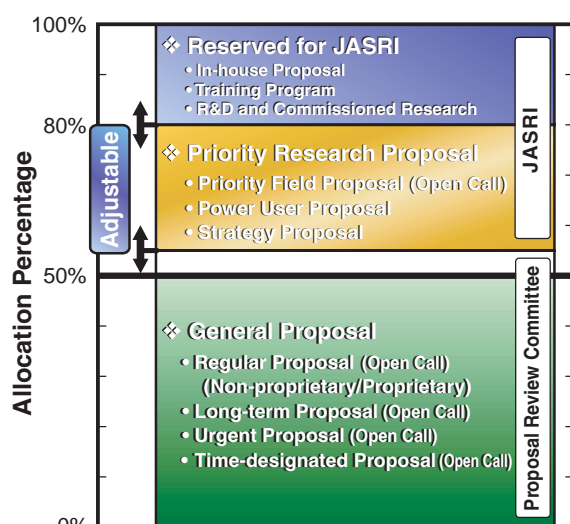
100%

80%

50%

0%

Allocation Percentage

Adjustable

❖ Reserved for JASRI
• In-house Proposal
• Training Program
• R&D and Commissioned Research

JASRI

❖ Priority Research Proposal
• Priority Field Proposal (Open Call)
• Power User Proposal
• Strategy Proposal

❖ General Proposal
• Regular Proposal (Open Call) (Non-proprietary/Proprietary)
• Long-term Proposal (Open Call)
• Urgent Proposal (Open Call)
• Time-designated Proposal (Open Call)

Proposal Review Committee